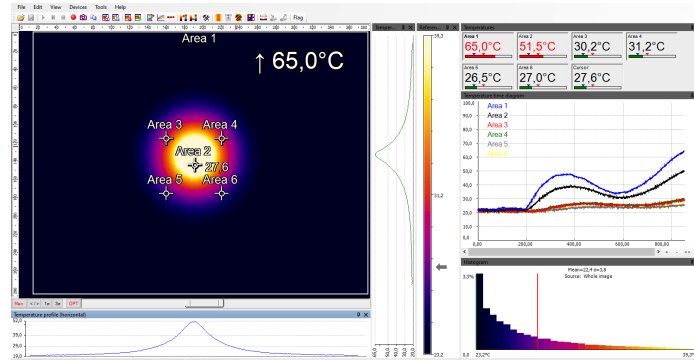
File Edit View Devices Tools Help

Flag

Area 1

↑ 65,0°C

Area 3

Area 4

Area 2

27,6

Area 5

Area 6

Man

1p

3p

OPT

Temperature profile (horizontal)

50,0

40,0

30,0

Temper...

Referen...

35,3

31,2

23,2

Temperature

Area 1
65,0°C

Area 2
51,5°C

Area 3
30,2°C

Area 4
31,2°C

Area 5
26,5°C

Area 6
27,0°C

Cursor
27,6°C

Temperature time diagram

Area 1
Area 2
Area 3
Area 4
Area 5
Area 6

100,0
90,0
80,0
70,0
60,0
50,0
40,0
30,0
20,0
10,0

0,00
200,00
400,00
600,00
800,00

Histogram

Mean=22,4 σ=3,8
Source: Whole image

3,3%

0,0

23,2°C

35,3°C